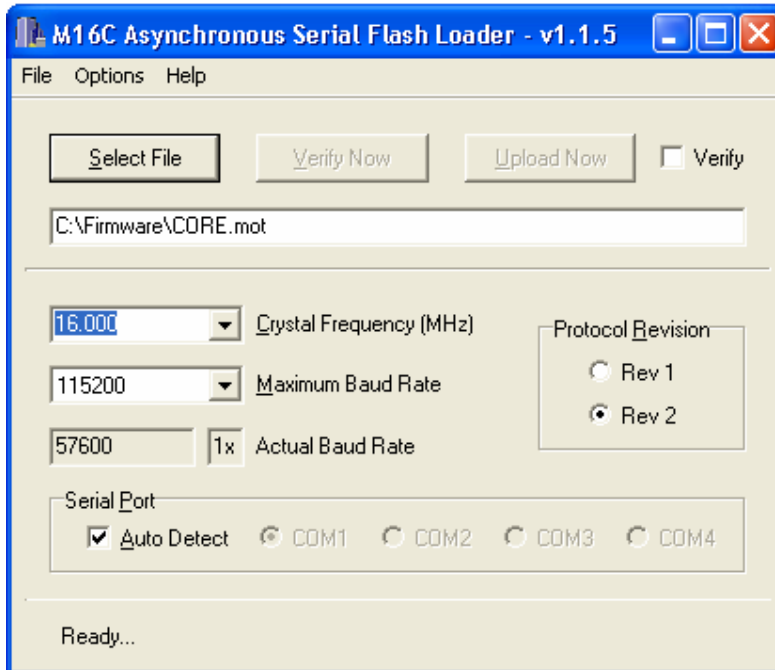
M16C Asynchronous Serial Flash Loader - v1.1.5

File Options Help

Select File
Verify Now
Upload Now
Verify

C:\Firmware\CORE.mot

16.000
Crystal Frequency (MHz)

115200
Maximum Baud Rate

57600
1x
Actual Baud Rate

Protocol Revision
Rev 1
Rev 2

Serial Port
Auto Detect
COM1
COM2
COM3
COM4

Ready...